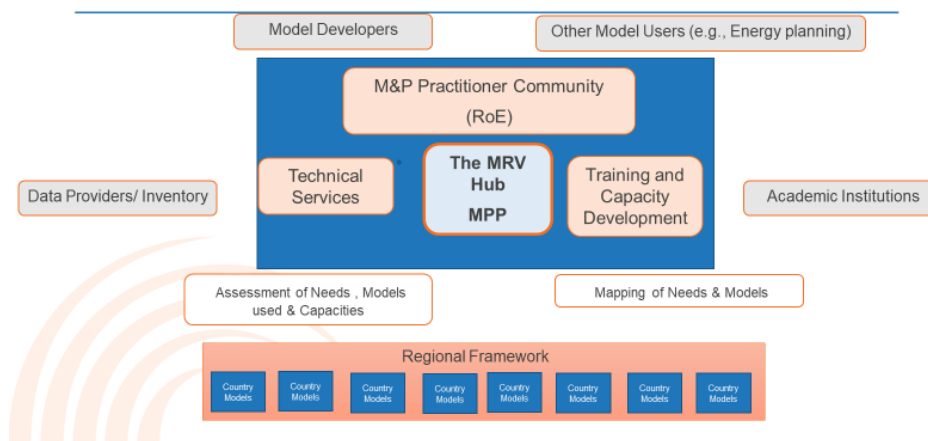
Model Developers

Other Model Users (e.g., Energy planning)

M&P Practitioner Community (RoE)

Technical Services

The MRV Hub MPP

Training and Capacity Development

Data Providers/ Inventory

Academic Institutions

Assessment of Needs , Models used & Capacities

Mapping of Needs & Models

Regional Framework

Country Models

Country Models

Country Models

Country Models

Country Models

Country Models

Country Models

Country Models